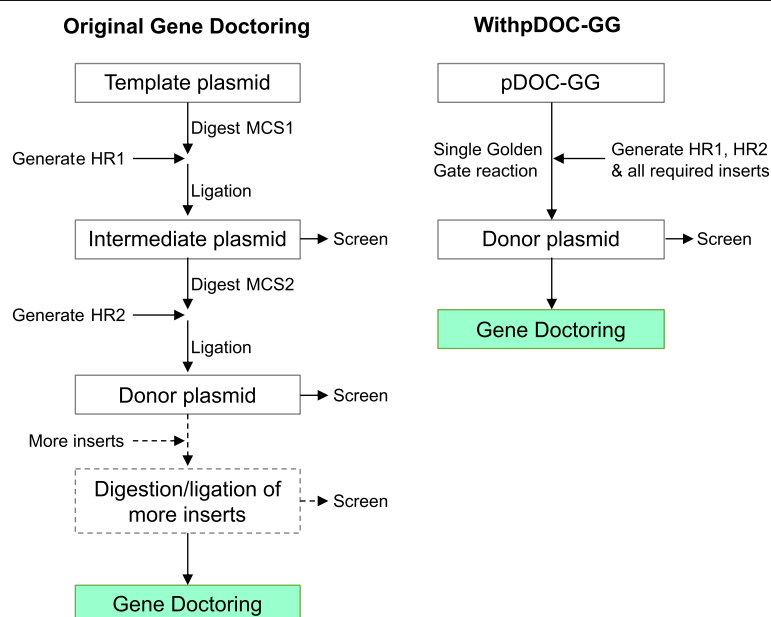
Original Gene Doctoring

Template plasmid

Digest MCS1

Generate HR1

Ligation

Intermediate plasmid

Screen

Digest MCS2

Generate HR2

Ligation

Donor plasmid

Screen

More inserts

Digestion/ligation of more inserts

Screen

Gene Doctoring

WithpDOC-GG

pDOC-GG

Single Golden Gate reaction

Generate HR1, HR2 & all required inserts

Donor plasmid

Screen

Gene Doctoring